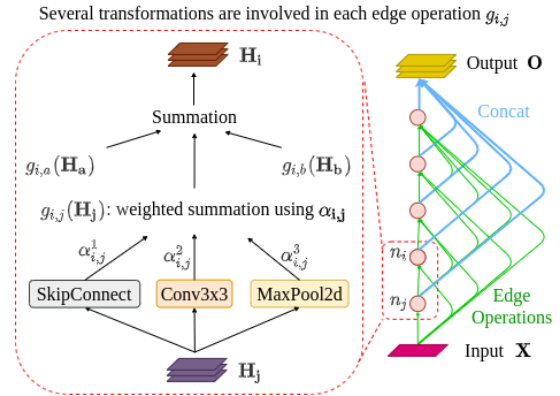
Several transformations are involved in each edge operation $g_{i,j}$

$\mathbf{H_i}$

Summation

$g_{i,a}(\mathbf{H_a})$

$g_{i,b}(\mathbf{H_b})$

$g_{i,j}(\mathbf{H_j})$: weighted summation using $\alpha_{\mathbf{i,j}}$

$\alpha^1_{i,j}$

$\alpha^2_{i,j}$

$\alpha^3_{i,j}$

SkipConnect

Conv3x3

MaxPool2d

$\mathbf{H_j}$

Output $\mathbf{O}$

Concat

$n_i$

$n_j$

Edge Operations

Input $\mathbf{X}$